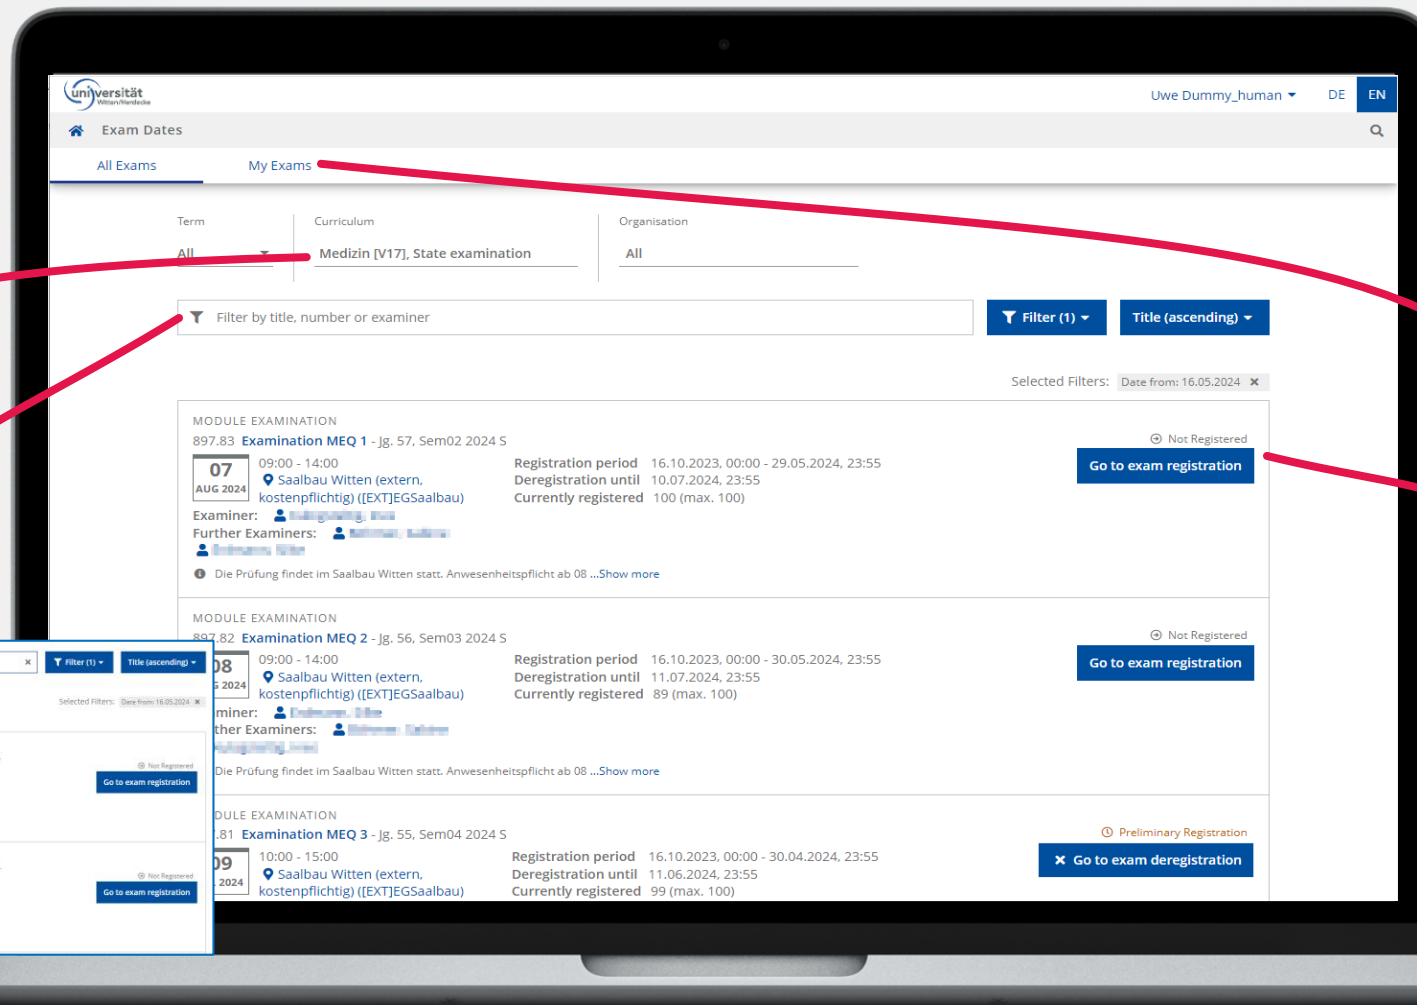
universität Witten/Herdecke

Uwe Dummy_human DE EN

Exam Dates

All Exams My Exams

Term
All

Curriculum
Medizin [V17], State examination

Organisation
All

Filter by title, number or examiner

Filter (1) Title (ascending)

Selected Filters: Date from: 16.05.2024

MODULE EXAMINATION
897.83 Examination MEQ 1 - Jg. 57, Sem02 2024 S
Not Registered
Go to exam registration
07 AUG 2024
09:00 - 14:00
Saalbau Witten (extern, kostenpflichtig) ([EXT]EGSaalbau)
Registration period 16.10.2023, 00:00 - 29.05.2024, 23:55
Deregistration until 10.07.2024, 23:55
Currently registered 100 (max. 100)
Examiner: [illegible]
Further Examiners: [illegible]
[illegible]
Die Prüfung findet im Saalbau Witten statt. Anwesenheitspflicht ab 08 ...Show more

MODULE EXAMINATION
897.82 Examination MEQ 2 - Jg. 56, Sem03 2024 S
Not Registered
Go to exam registration
08 2024
09:00 - 14:00
Saalbau Witten (extern, kostenpflichtig) ([EXT]EGSaalbau)
Registration period 16.10.2023, 00:00 - 30.05.2024, 23:55
Deregistration until 11.07.2024, 23:55
Currently registered 89 (max. 100)
miner: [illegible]
ther Examiners: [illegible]
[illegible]
Die Prüfung findet im Saalbau Witten statt. Anwesenheitspflicht ab 08 ...Show more

DULE EXAMINATION
.81 Examination MEQ 3 - Jg. 55, Sem04 2024 S
Preliminary Registration
Go to exam deregistration
09 2024
10:00 - 15:00
Saalbau Witten (extern, kostenpflichtig) ([EXT]EGSaalbau)
Registration period 16.10.2023, 00:00 - 30.04.2024, 23:55
Deregistration until 11.06.2024, 23:55
Currently registered 99 (max. 100)

Filter (1) Title (ascending)
Selected Filters: Date from: 16.05.2024
Not Registered
Go to exam registration
Not Registered
Go to exam registration